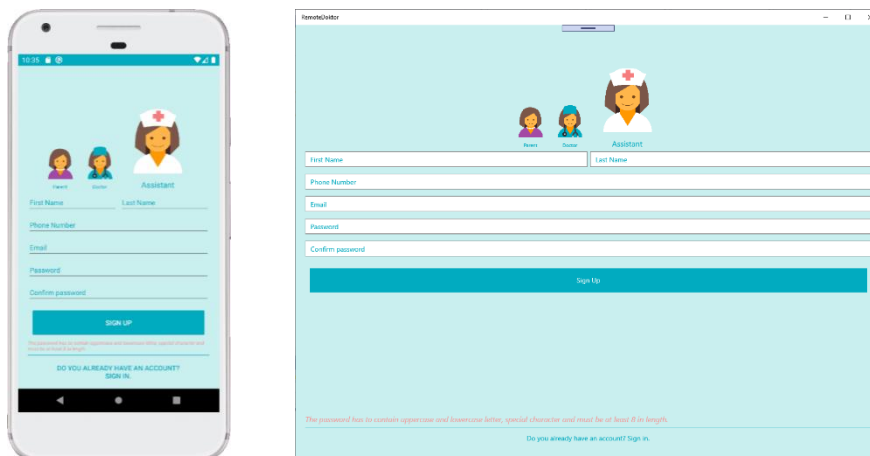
10:35

Patient Doctor Assistant

First Name

Last Name

Phone Number

Email

Password

Confirm password

SIGN UP

The password has to contain uppercase and lowercase letter, special character and must be at least 8 in length.

DO YOU ALREADY HAVE AN ACCOUNT? SIGN IN.

RemoteVisitor

Patient Doctor Assistant

First Name

Last Name

Phone Number

Email

Password

Confirm password

Sign Up

The password has to contain uppercase and lowercase letter, special character and must be at least 8 in length.

Do you already have an account? Sign in.